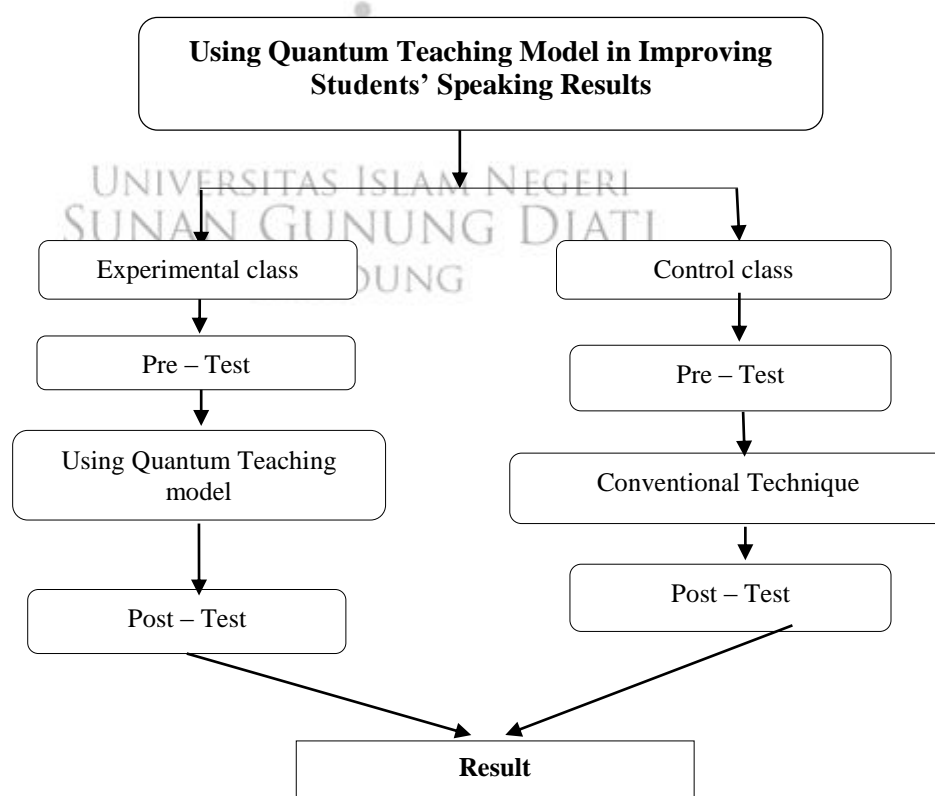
**Using Quantum Teaching Model in Improving Students' Speaking Results**

UNIVERSITAS ISLAM NEGERI
SUNAN GUNUNG DJATI
BANDUNG

Experimental class

Pre – Test

Using Quantum Teaching model

Post – Test

Control class

Pre – Test

Conventional Technique

Post – Test

**Result**